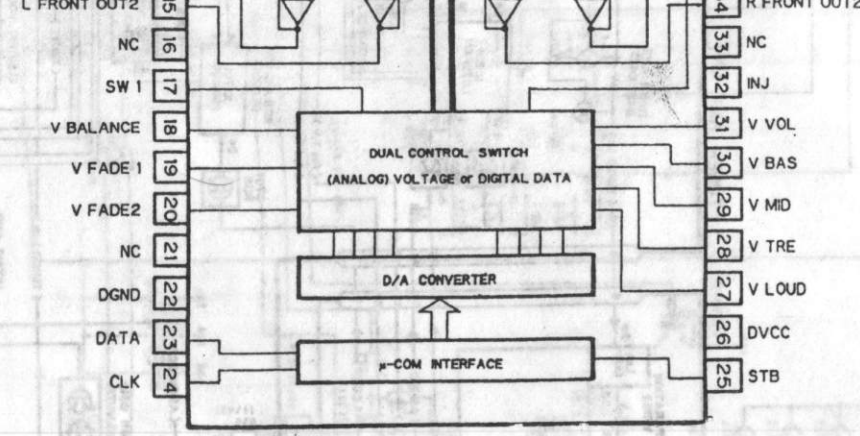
L FRONT OUT2 15
NC 16
SW 1 17
V BALANCE 18
V FADE 1 19
V FADE2 20
NC 21
DGND 22
DATA 23
CLK 24

34 R FRONT OUT2
33 NC
32 INJ
31 V VOL
30 V BAS
29 V MID
28 V TRE
27 V LOUD
26 DVCC
25 STB

DUAL CONTROL SWITCH
(ANALOG) VOLTAGE or DIGITAL DATA

D/A CONVERTER

μ-COM INTERFACE